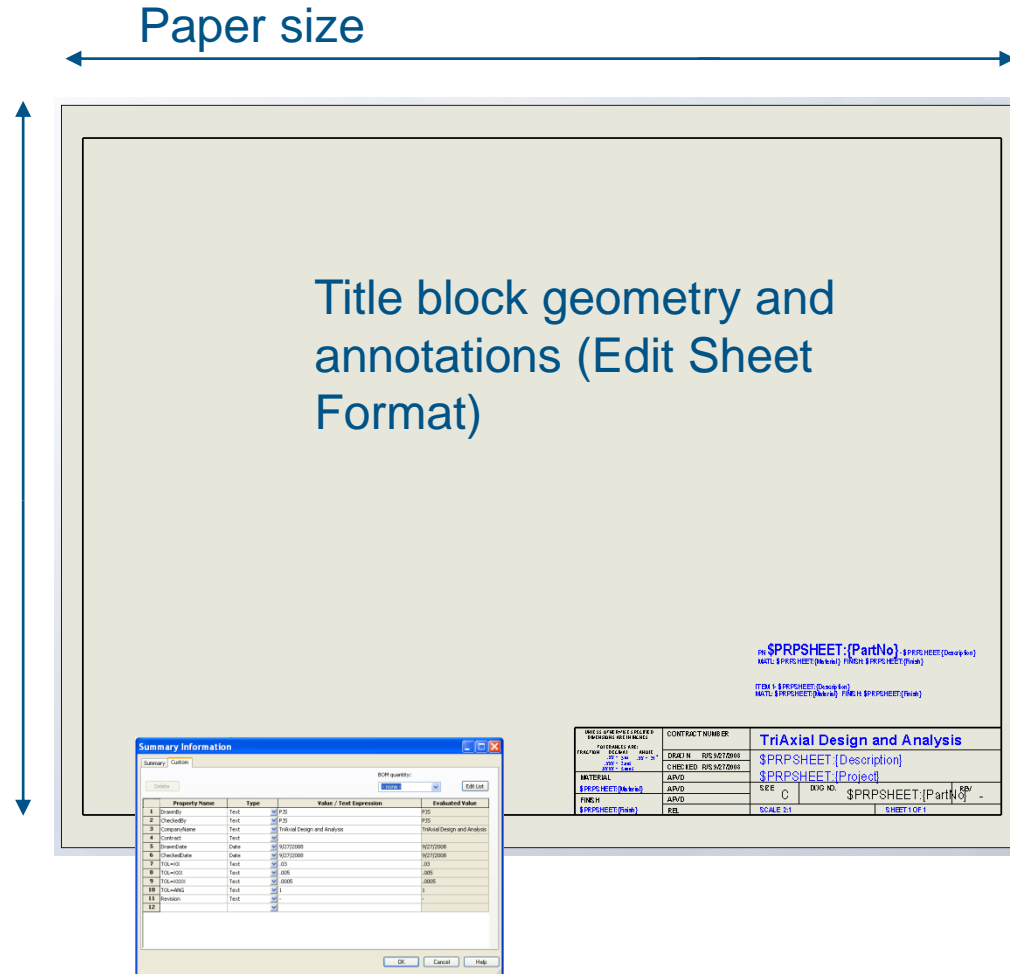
Paper size

Title block geometry and annotations (Edit Sheet Format)

PN $PRPSHEET:{PartNo} - $PRPSHEET:{Description}
MATL: $PRPSHEET:{Material} FINISH: $PRPSHEET:{Finish}

ITEM 1- $PRPSHEET:{Description}
MATL: $PRPSHEET:{Material} FINISH: $PRPSHEET:{Finish}

UNLESS OTHERWISE SPECIFIED DIMENSIONS ARE IN INCHES
TOLERANCES ARE:
FRACTION DECIMAL ANGLE
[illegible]

| CONTRACT NUMBER | TriAxial Design and Analysis |
|---|---|
| DRAWN RJS 9/27/2008 | $PRPSHEET:{Description} |
| CHECKED RJS 9/27/2008 | $PRPSHEET:{Project} |

MATERIAL
$PRPSHEET:{Material}
FINISH
$PRPSHEET:{Finish}
APVD
APVD
APVD
REL
SIZE C
DWG NO.
$PRPSHEET:{PartNo}
REV -
SCALE 2:1
SHEET 1 OF 1

Summary Information
Summary Custom
Delete
BOM quantity:
- none -
Edit List

| | Property Name | Type | Value / Text Expression | Evaluated Value |
|---|---|---|---|---|
| 1 | DrawnBy | Text | PJS | PJS |
| 2 | CheckedBy | Text | PJS | PJS |
| 3 | CompanyName | Text | TriAxial Design and Analysis | TriAxial Design and Analysis |
| 4 | Contract | Text | | |
| 5 | DrawnDate | Date | 9/27/2008 | 9/27/2008 |
| 6 | CheckedDate | Date | 9/27/2008 | 9/27/2008 |
| 7 | TOL=XX | Text | .03 | .03 |
| 8 | TOL=XXX | Text | .005 | .005 |
| 9 | TOL=XXXX | Text | .0005 | .0005 |
| 10 | TOL=ANG | Text | 1 | 1 |
| 11 | Revision | Text | - | - |
| 12 | | | | |

OK Cancel Help